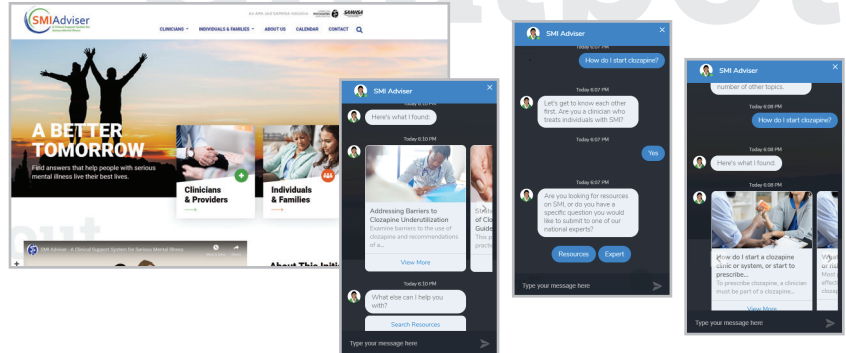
SMIAdviser

A Clinical Support System for Serious Mental Illness

An APA and SAMHSA initiative

SAMHSA

CLINICIANS ▾ INDIVIDUALS & FAMILIES ▾ ABOUT US CALENDAR CONTACT

A BETTER TOMORROW

Find answers that help people with serious mental illness live their best lives.

Clinicians & Providers

Individuals & Families

SMI Adviser - A Clinical Support System for Serious Mental Illness

About This Initi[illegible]

SMI Adviser

Today 6:10 PM

Here's what I found:

Today 6:10 PM

Addressing Barriers to Clozapine Underutilization

Examine barriers to the use of clozapine and recommendations of a...

View More

Today 6:10 PM

What else can I help you with?

Search Resources

Type your message here

SMI Adviser

Today 6:07 PM

How do I start clozapine?

Today 6:07 PM

Let's get to know each other first. Are you a clinician who treats individuals with SMI?

Today 6:07 PM

Yes

Today 6:07 PM

Are you looking for resources on SMI, or do you have a specific question you would like to submit to one of our national experts?

Resources

Expert

Type your message here

SMI Adviser

number of other topics.

Today 6:08 PM

How do I start clozapine?

Today 6:08 PM

Here's what I found:

Today 6:08 PM

How do I start a clozapine clinic or system, or start to prescribe...

To prescribe clozapine, a clinician must be part of a clozapine...

View More

Type your message here